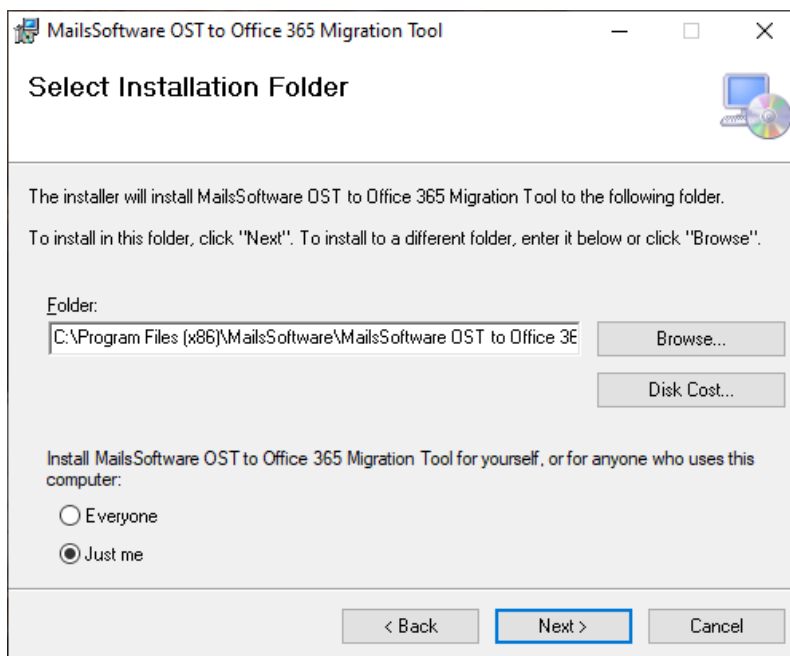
MailsSoftware OST to Office 365 Migration Tool

Select Installation Folder

The installer will install MailsSoftware OST to Office 365 Migration Tool to the following folder.

To install in this folder, click "Next". To install to a different folder, enter it below or click "Browse".

Folder:
C:\Program Files (x86)\MailsSoftware\MailsSoftware OST to Office 3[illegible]

Browse...

Disk Cost...

Install MailsSoftware OST to Office 365 Migration Tool for yourself, or for anyone who uses this computer:

Everyone

Just me

< Back Next > Cancel